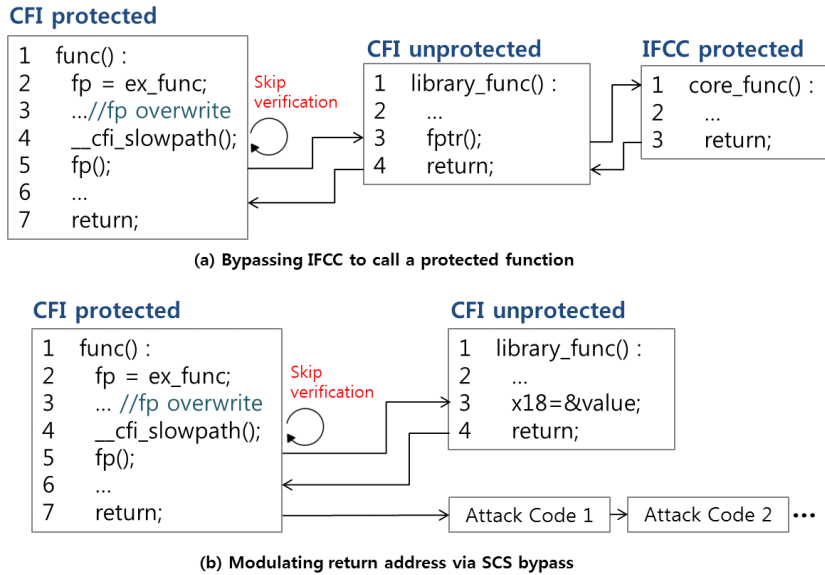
CFI protected

1 func() :
2 fp = ex_func;
3 ...//fp overwrite
4 __cfi_slowpath();
5 fp();
6 ...
7 return;

Skip verification

CFI unprotected

1 library_func() :
2 ...
3 fptr();
4 return;

IFCC protected

1 core_func() :
2 ...
3 return;

(a) Bypassing IFCC to call a protected function

CFI protected

1 func() :
2 fp = ex_func;
3 ... //fp overwrite
4 __cfi_slowpath();
5 fp();
6 ...
7 return;

Skip verification

CFI unprotected

1 library_func() :
2 ...
3 x18=&value;
4 return;

Attack Code 1

Attack Code 2

•••

(b) Modulating return address via SCS bypass